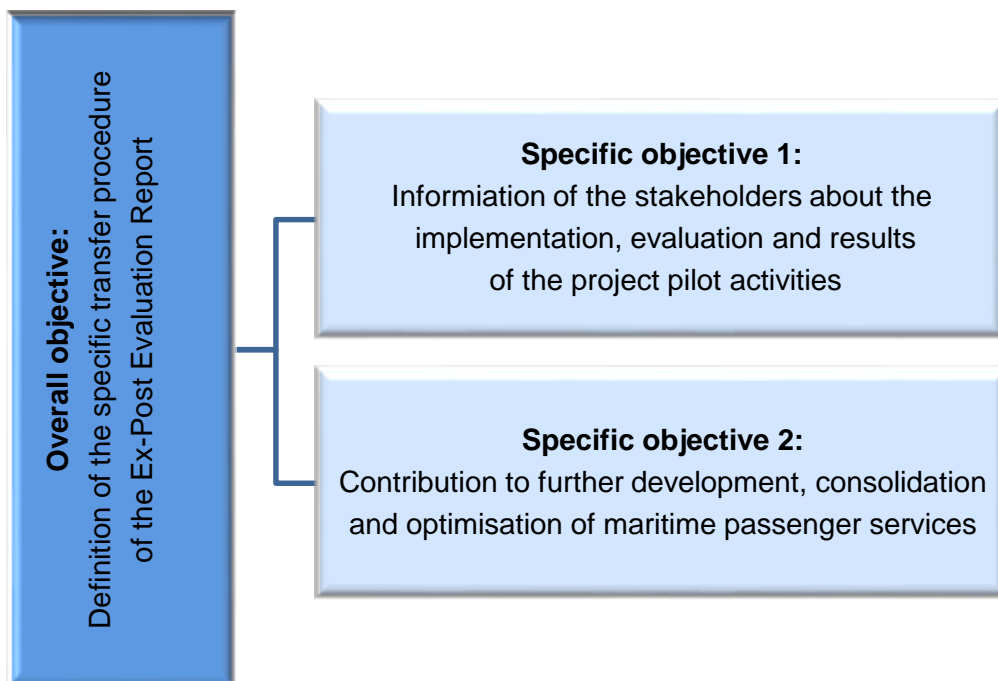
Overall objective:
Definition of the specific transfer procedure of the Ex-Post Evaluation Report

Specific objective 1:
Informiation of the stakeholders about the implementation, evaluation and results of the project pilot activities

Specific objective 2:
Contribution to further development, consolidation and optimisation of maritime passenger services